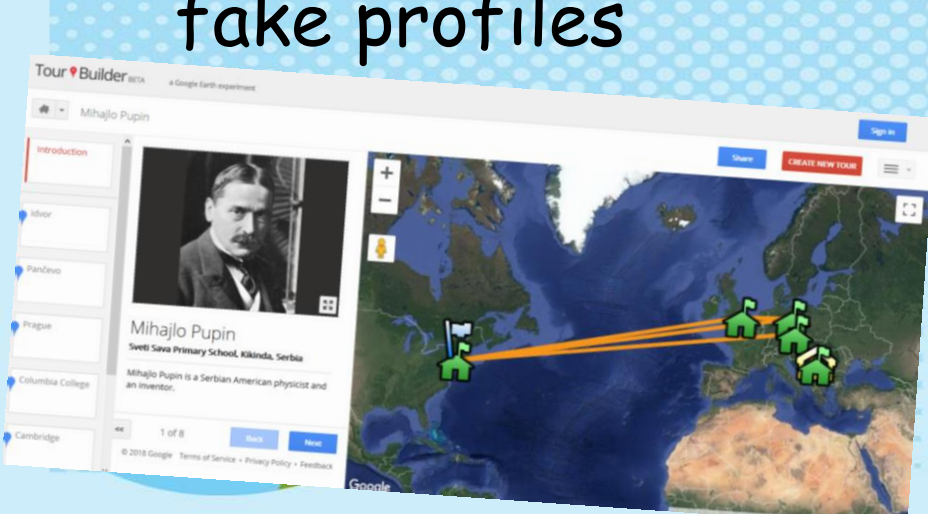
fake profiles

Tour Builder BETA a Google Earth experiment

Mihajlo Pupin

Sign in

Share

CREATE NEW TOUR

Introduction

Idvor

Pančevo

Prague

Columbia College

Cambridge

Mihajlo Pupin

Sveti Sava Primary School, Kikinda, Serbia

Mihajlo Pupin is a Serbian American physicist and an inventor.

1 of 8

Back

Next

© 2018 Google Terms of Service • Privacy Policy • Feedback

+

−

Google